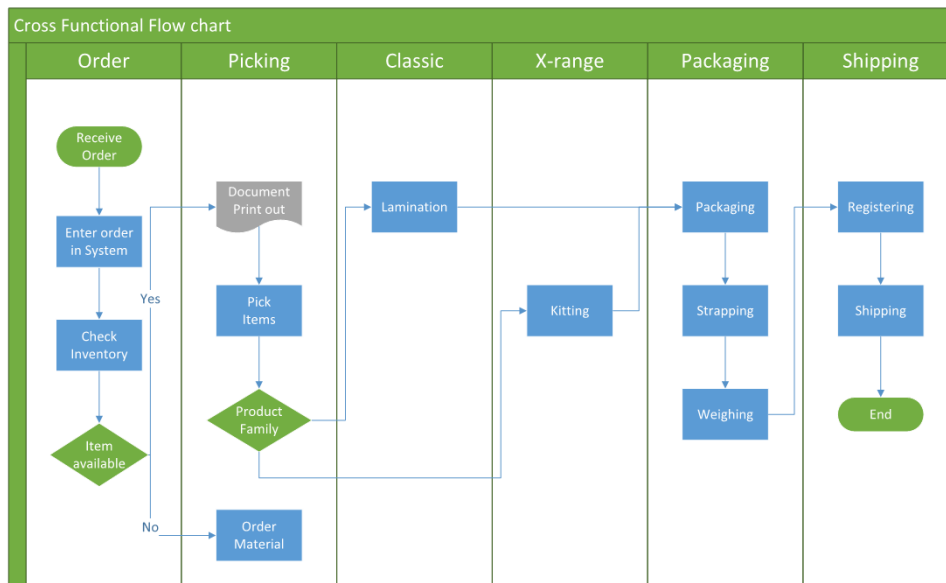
Cross Functional Flow chart

Order

Picking

Classic

X-range

Packaging

Shipping

Receive Order

Enter order in System

Check Inventory

Item available

Yes

No

Document Print out

Pick Items

Product Family

Order Material

Lamination

Kitting

Packaging

Strapping

Weighing

Registering

Shipping

End